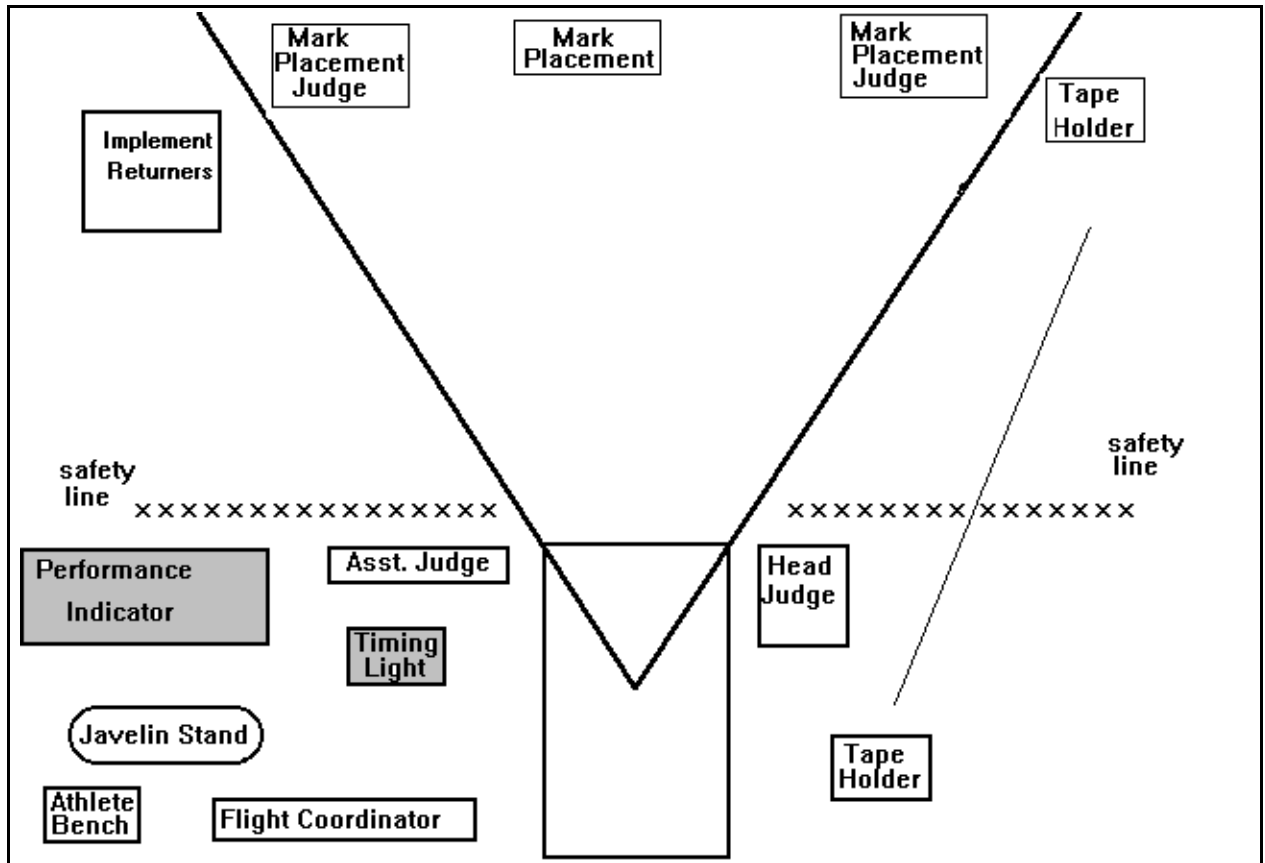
Mark Placement Judge

Mark Placement

Mark Placement Judge

Tape Holder

Implement Returners

safety line

××××××××××××××××

safety line

××××××× ×××××××

Performance Indicator

Asst. Judge

Timing Light

Head Judge

Javelin Stand

Tape Holder

Athlete Bench

Flight Coordinator